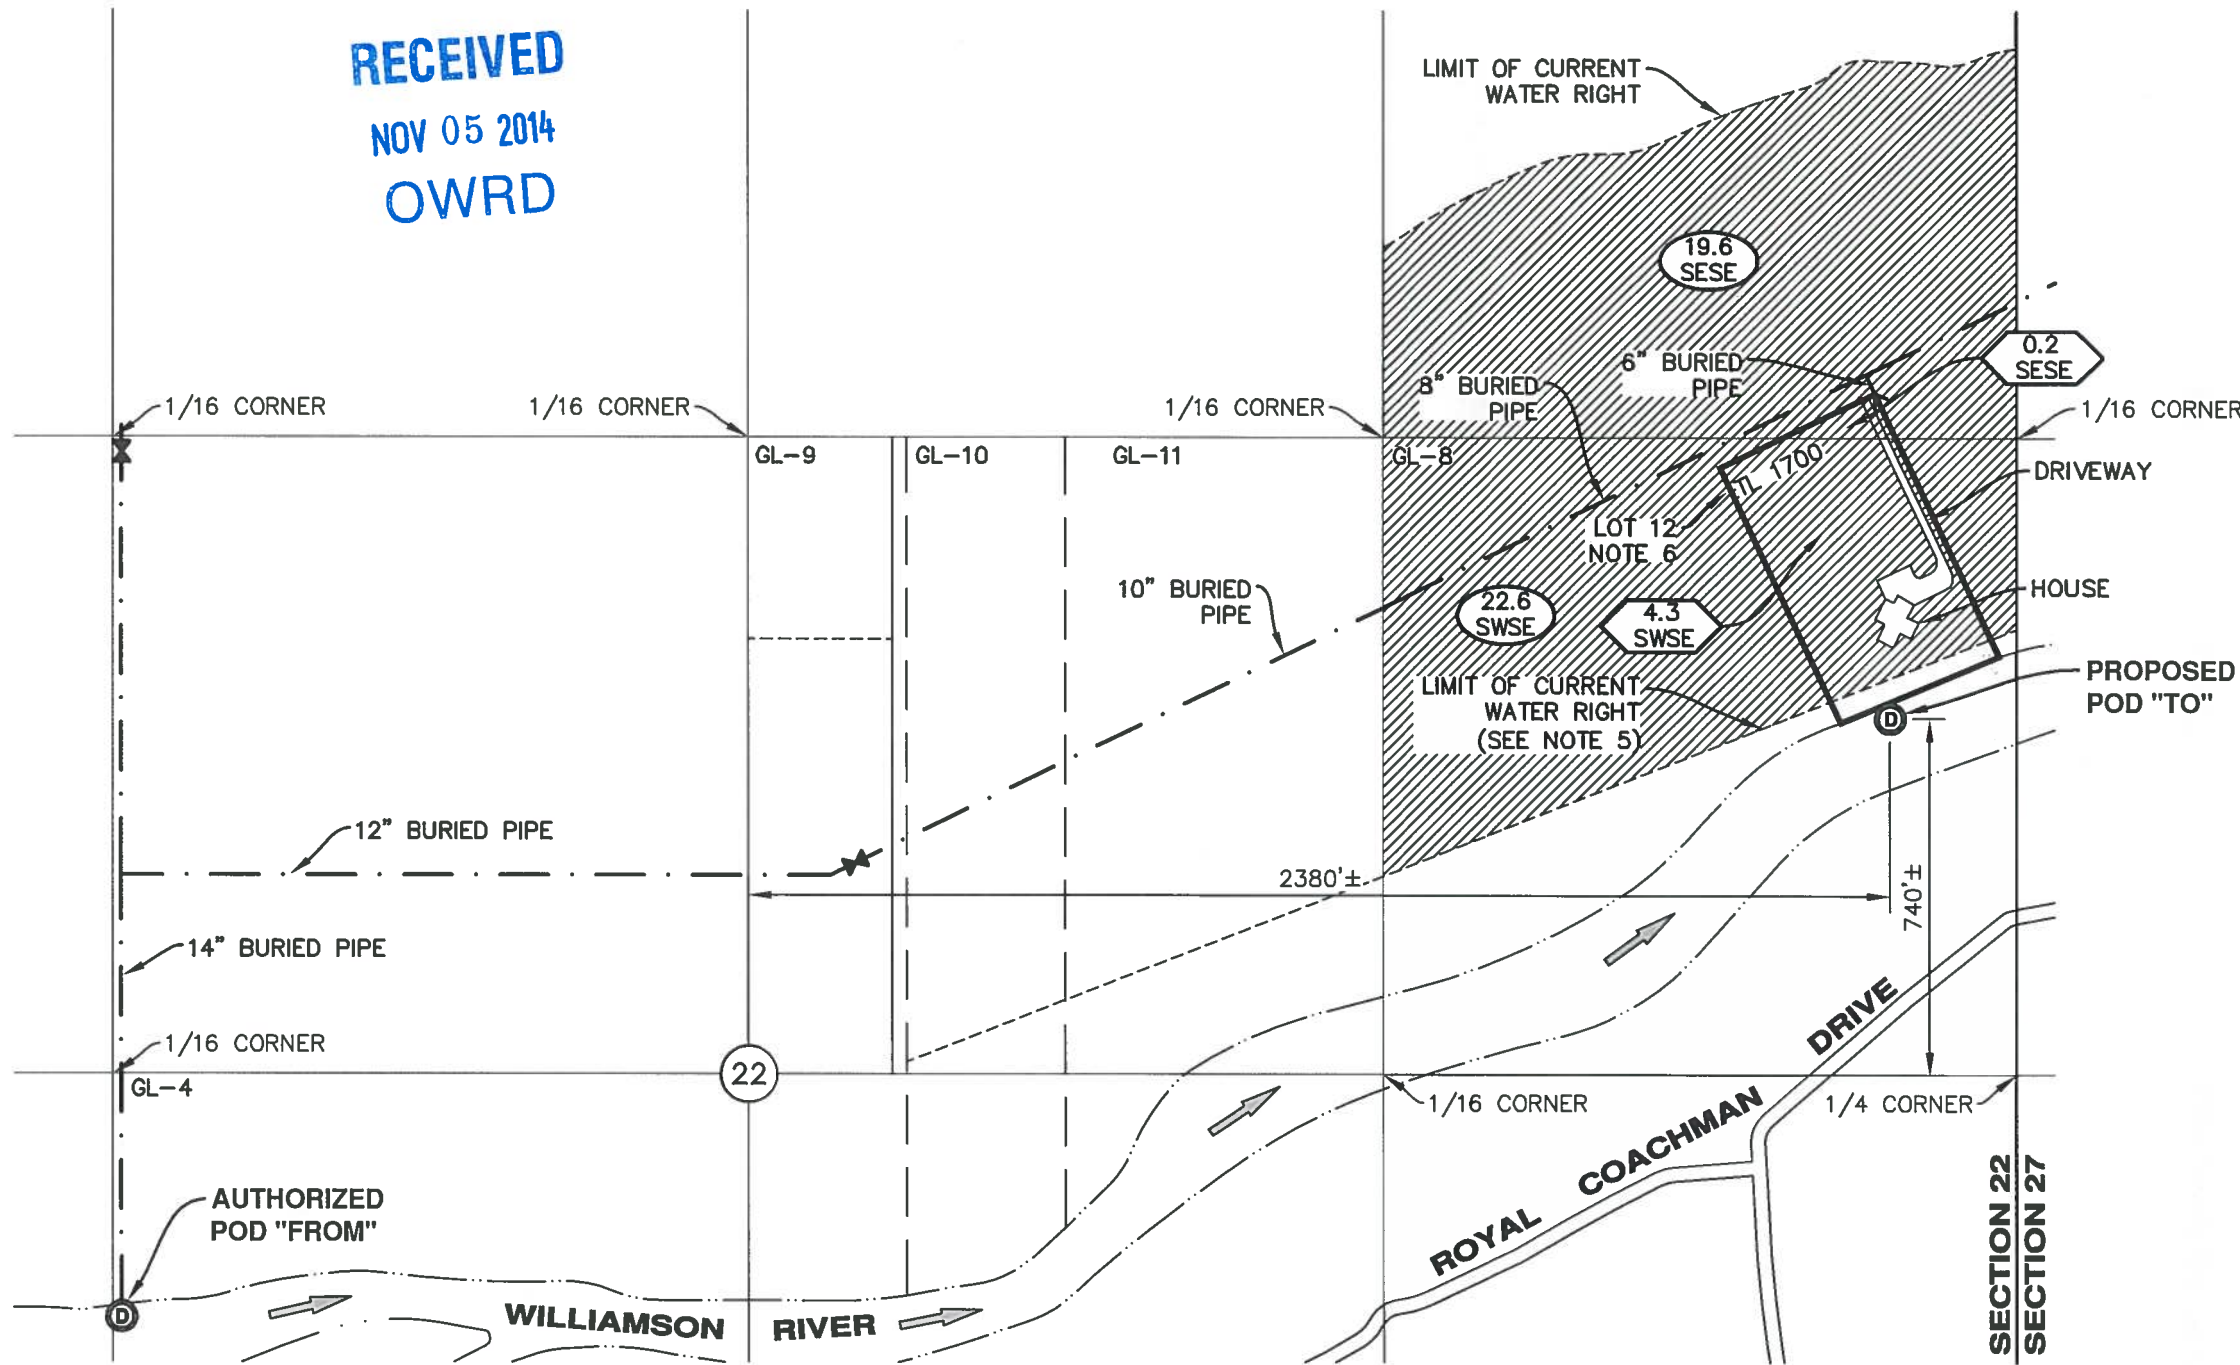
RECEIVED
NOV 05 2014
OWRD

LIMIT OF CURRENT WATER RIGHT

19.6 SESE

8" BURIED PIPE

6" BURIED PIPE

0.2 SESE

1/16 CORNER

1/16 CORNER

1/16 CORNER

1/16 CORNER

GL-9

GL-10

GL-11

GL-8

TL 1700

DRIVEWAY

LOT 12 NOTE 6

10" BURIED PIPE

22.6 SWSE

4.3 SWSE

HOUSE

LIMIT OF CURRENT WATER RIGHT (SEE NOTE 5)

PROPOSED POD "TO"

D

12" BURIED PIPE

2380'±

740'±

14" BURIED PIPE

1/16 CORNER

GL-4

22

1/16 CORNER

1/4 CORNER

DRIVE

ROYAL COACHMAN

AUTHORIZED POD "FROM"

D

WILLIAMSON RIVER

SECTION 22
SECTION 27